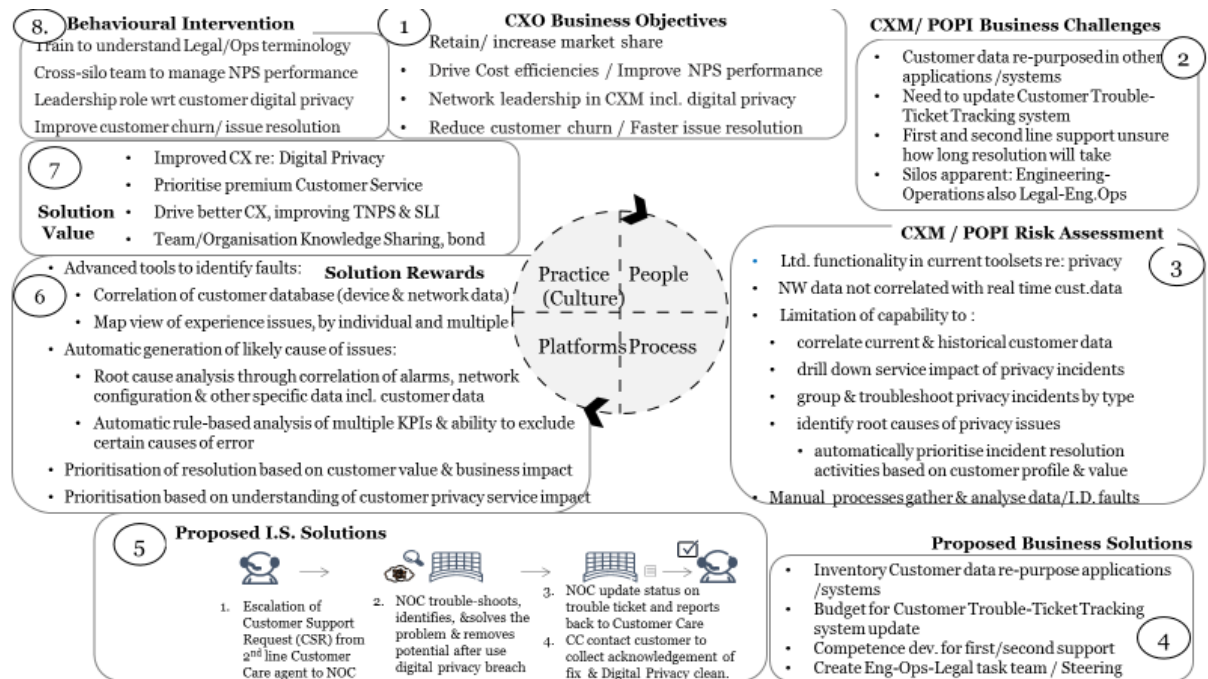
8. Behavioural Intervention

Train to understand Legal/Ops terminology

Cross-silo team to manage NPS performance

Leadership role wrt customer digital privacy

Improve customer churn/ issue resolution

1

CXO Business Objectives

Retain/ increase market share

- Drive Cost efficiencies / Improve NPS performance
- Network leadership in CXM incl. digital privacy
- Reduce customer churn / Faster issue resolution

CXM/ POPI Business Challenges

2

- Customer data re-purposed in other applications /systems
- Need to update Customer Trouble-Ticket Tracking system
- First and second line support unsure how long resolution will take
- Silos apparent: Engineering-Operations also Legal-Eng.Ops

7

Solution Value

- Improved CX re: Digital Privacy
- Prioritise premium Customer Service
- Drive better CX, improving TNPS & SLI
- Team/Organisation Knowledge Sharing, bond

Practice (Culture)

People

Platforms

Process

Solution Rewards

6

- Advanced tools to identify faults:
  - Correlation of customer database (device & network data)
  - Map view of experience issues, by individual and multiple
- Automatic generation of likely cause of issues:
  - Root cause analysis through correlation of alarms, network configuration & other specific data incl. customer data
  - Automatic rule-based analysis of multiple KPIs & ability to exclude certain causes of error
- Prioritisation of resolution based on customer value & business impact
- Prioritisation based on understanding of customer privacy service impact

CXM / POPI Risk Assessment

3

- Ltd. functionality in current toolsets re: privacy
- NW data not correlated with real time cust.data
- Limitation of capability to :
  - correlate current & historical customer data
  - drill down service impact of privacy incidents
  - group & troubleshoot privacy incidents by type
  - identify root causes of privacy issues
    - automatically prioritise incident resolution activities based on customer profile & value
- Manual processes gather & analyse data/I.D. faults

5

Proposed I.S. Solutions

1. Escalation of Customer Support Request (CSR) from 2$^{nd}$ line Customer Care agent to NOC

2. NOC trouble-shoots, identifies, &solves the problem & removes potential after use digital privacy breach

3. NOC update status on trouble ticket and reports back to Customer Care

4. CC contact customer to collect acknowledgement of fix & Digital Privacy clean.

Proposed Business Solutions

- Inventory Customer data re-purpose applications /systems
- Budget for Customer Trouble-Ticket Tracking system update
- Competence dev. for first/second support
- Create Eng-Ops-Legal task team / Steering

4